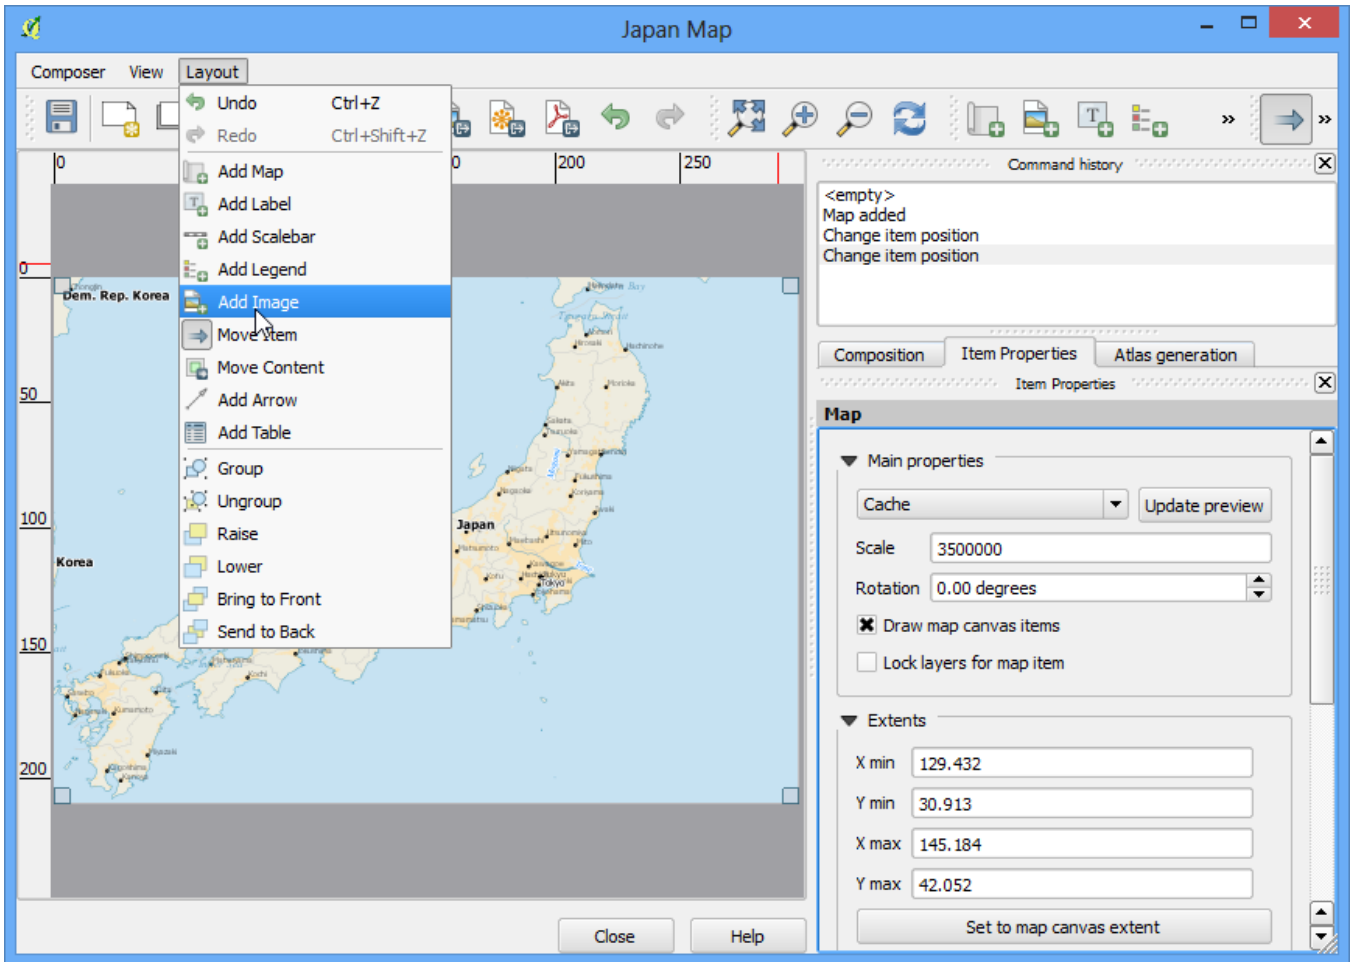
Japan Map

Composer View Layout

Undo Ctrl+Z
Redo Ctrl+Shift+Z
Add Map
Add Label
Add Scalebar
Add Legend
Add Image
Move Item
Move Content
Add Arrow
Add Table
Group
Ungroup
Raise
Lower
Bring to Front
Send to Back

0 0 200 250

0
50
100
150
200

Dem. Rep. Korea
Korea
Japan
Tokyo

Command history
<empty>
Map added
Change item position
Change item position

Composition Item Properties Atlas generation
Item Properties
Map

Main properties
Cache
Update preview
Scale 3500000
Rotation 0.00 degrees
Draw map canvas items
Lock layers for map item

Extents
X min 129.432
Y min 30.913
X max 145.184
Y max 42.052
Set to map canvas extent

Close Help